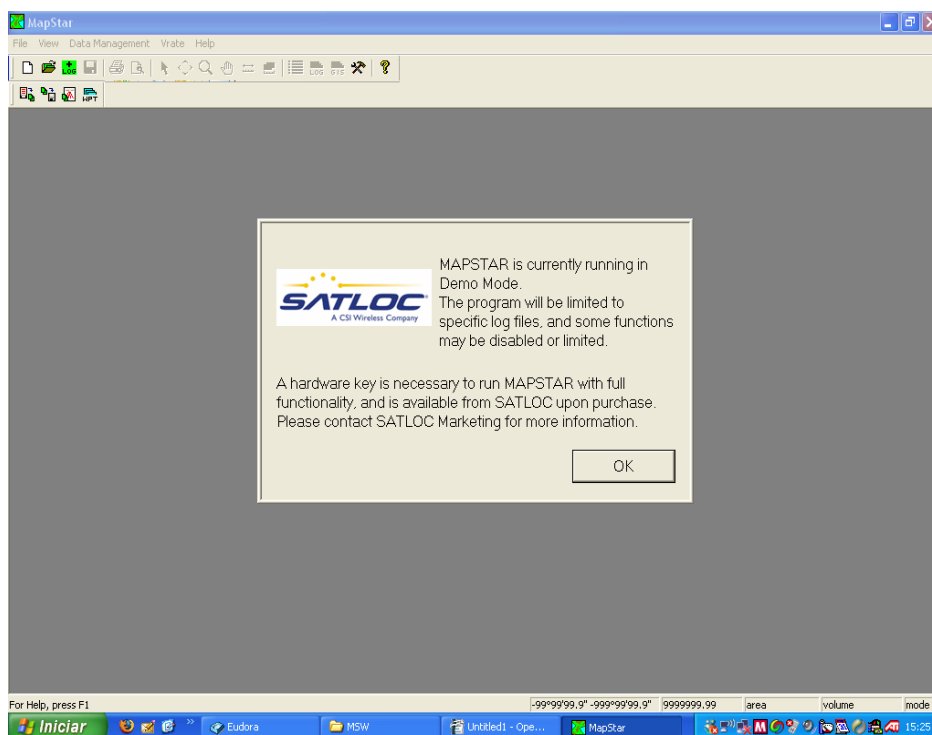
MapStar

File View Data Management Vrate Help

SATLOC
A CSI Wireless Company

MAPSTAR is currently running in Demo Mode.
The program will be limited to specific log files, and some functions may be disabled or limited.

A hardware key is necessary to run MAPSTAR with full functionality, and is available from SATLOC upon purchase. Please contact SATLOC Marketing for more information.

OK

For Help, press F1

-99°99'99.9" -999°99'99.9"

9999999.99

area

volume

mode

Iniciar

Eudora

MSW

Untitled1 - Ope...

MapStar

15:25